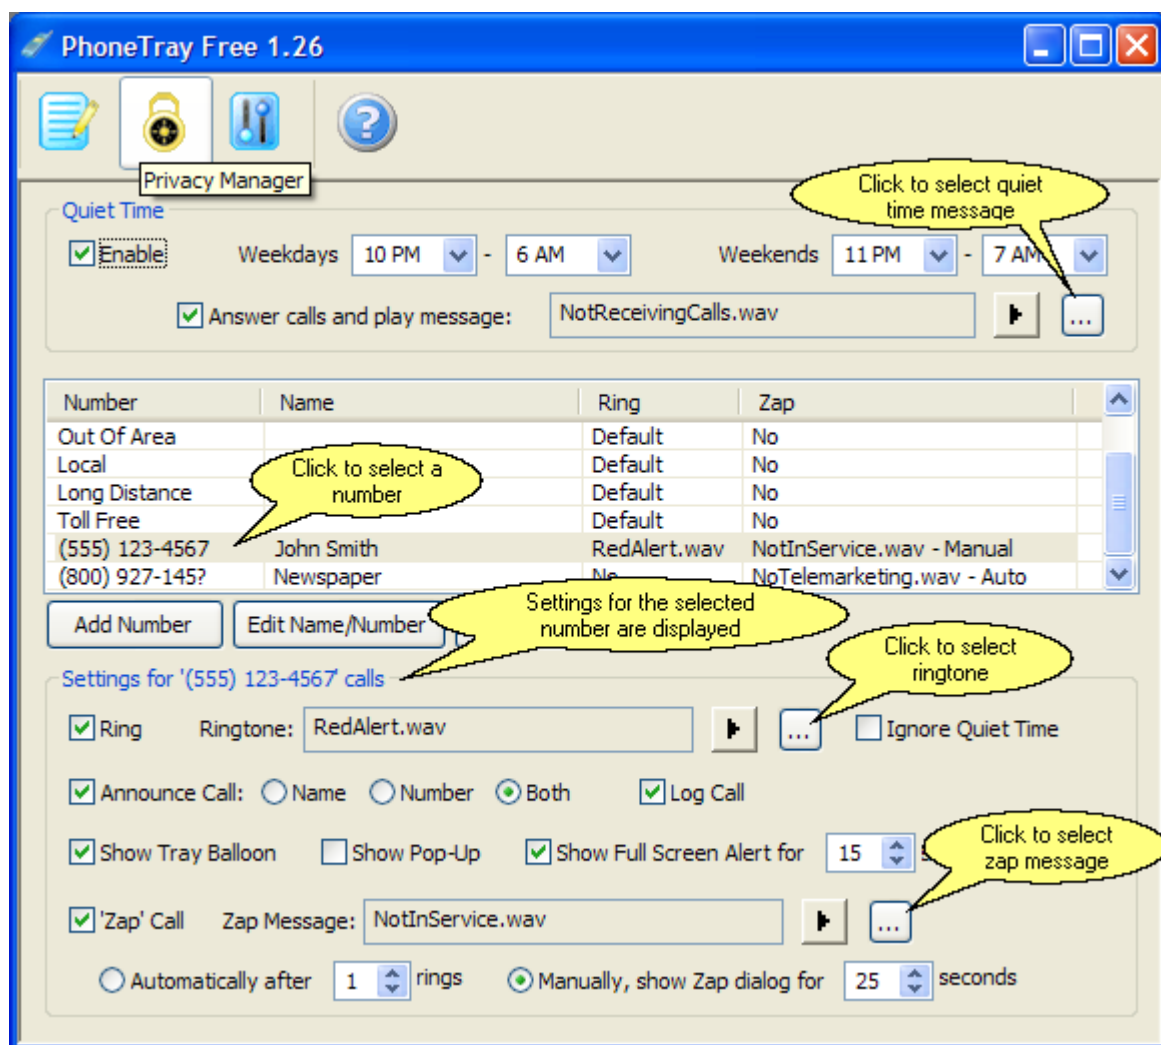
PhoneTray Free 1.26

Privacy Manager

Quiet Time

Click to select quiet time message

Enable Weekdays 10 PM - 6 AM Weekends 11 PM - 7 AM

Answer calls and play message: NotReceivingCalls.wav ...

| Number | Name | Ring | Zap |
|---|---|---|---|
| Out Of Area | | Default | No |
| Local | | Default | No |
| Long Distance | | Default | No |
| Toll Free | | Default | No |
| (555) 123-4567 | John Smith | RedAlert.wav | NotInService.wav - Manual |
| (800) 927-145? | Newspaper | No | NoTelemarketing.wav - Auto |

Click to select a number

Add Number Edit Name/Number

Settings for the selected number are displayed

Settings for '(555) 123-4567' calls

Click to select ringtone

Ring Ringtone: RedAlert.wav ... Ignore Quiet Time

Announce Call: Name Number Both Log Call

Show Tray Balloon Show Pop-Up Show Full Screen Alert for 15

Click to select zap message

'Zap' Call Zap Message: NotInService.wav ...

Automatically after 1 rings Manually, show Zap dialog for 25 seconds